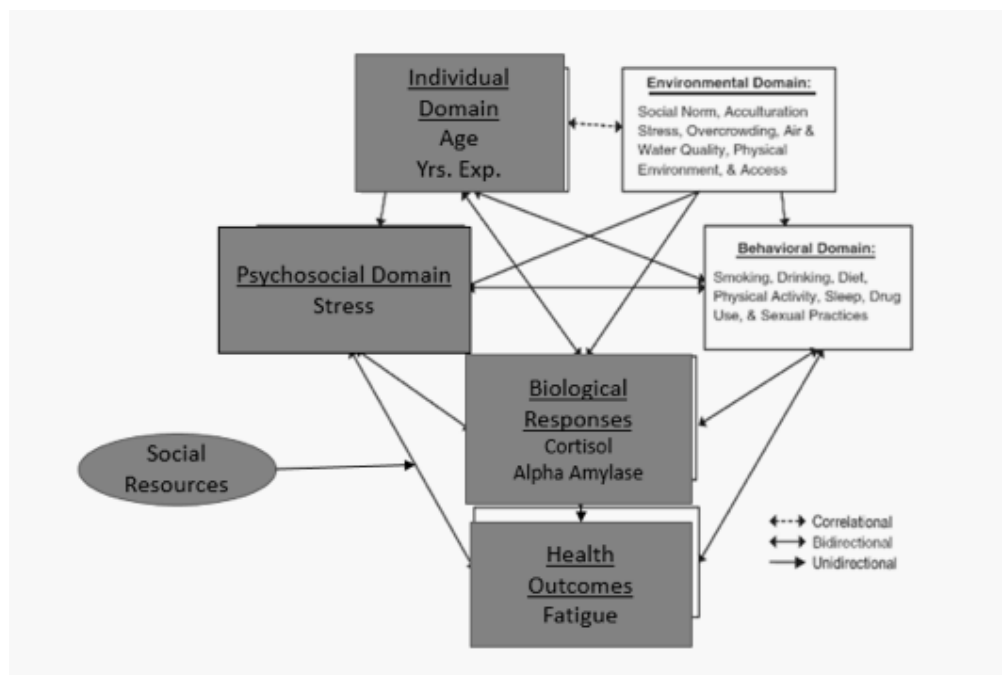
Individual Domain
Age
Yrs. Exp.

Environmental Domain:
Social Norm, Acculturation Stress, Overcrowding, Air & Water Quality, Physical Environment, & Access

Psychosocial Domain
Stress

Behavioral Domain:
Smoking, Drinking, Diet, Physical Activity, Sleep, Drug Use, & Sexual Practices

Biological Responses
Cortisol
Alpha Amylase

Social Resources

Health Outcomes
Fatigue

Correlational
Bidirectional
Unidirectional